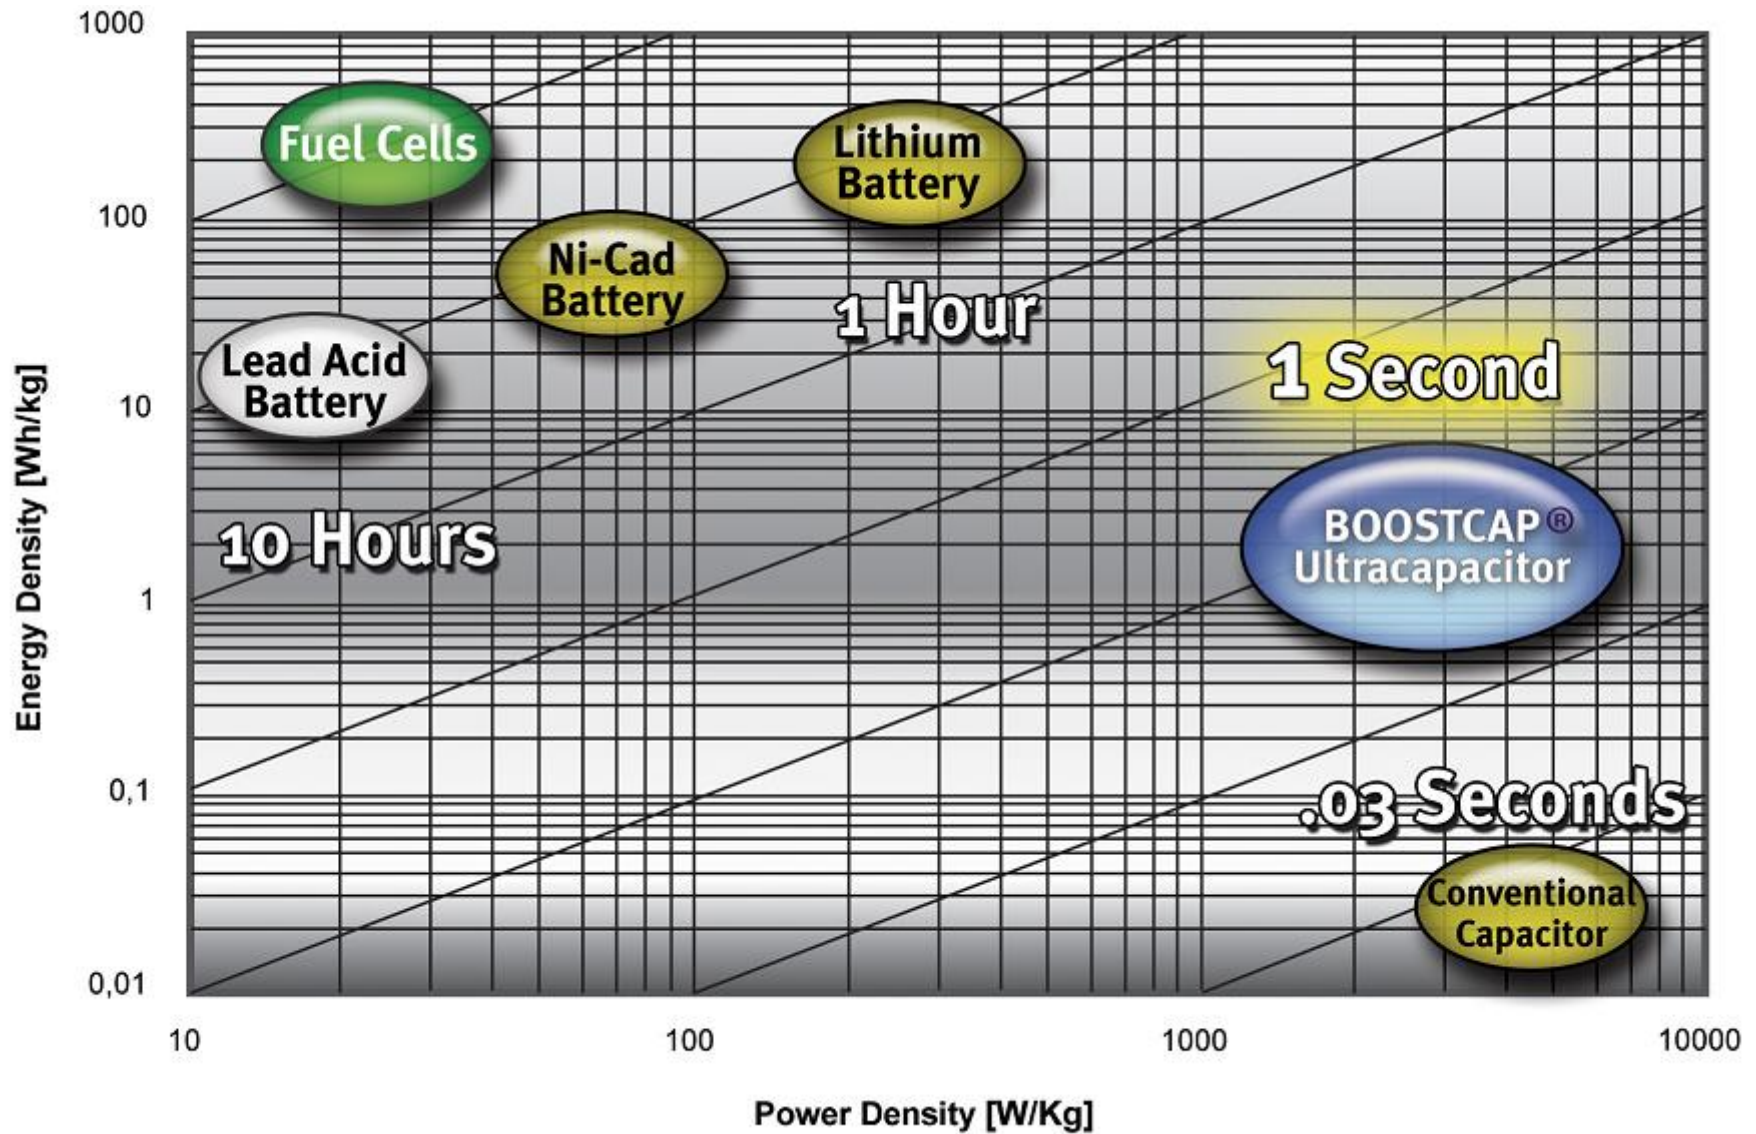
1000
100
10
1
0,1
0,01

Energy Density [Wh/kg]

Fuel Cells

Lithium Battery

Ni-Cad Battery

Lead Acid Battery

1 Hour

1 Second

BOOSTCAP® Ultracapacitor

10 Hours

.03 Seconds

Conventional Capacitor

10
100
1000
10000

Power Density [W/Kg]